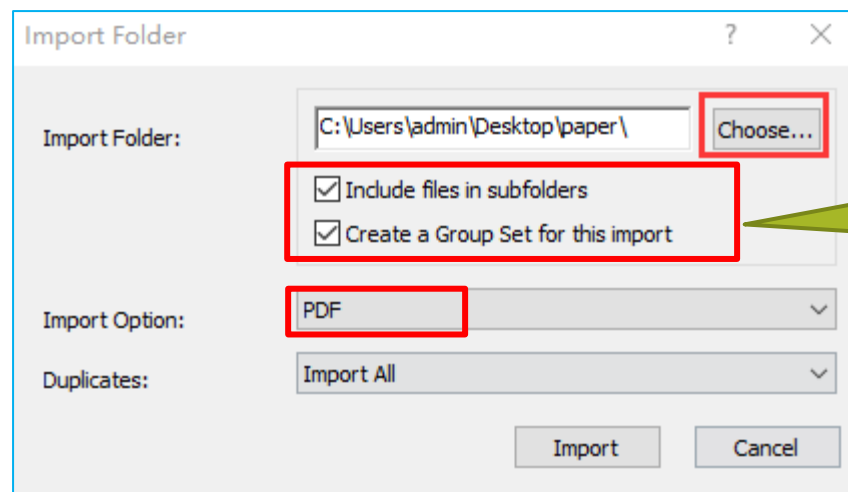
Import Folder

?

X

Import Folder:

C:\Users\admin\Desktop\paper\

Choose...

Include files in subfolders

Create a Group Set for this import

Import Option:

PDF

Duplicates:

Import All

Import

Cancel